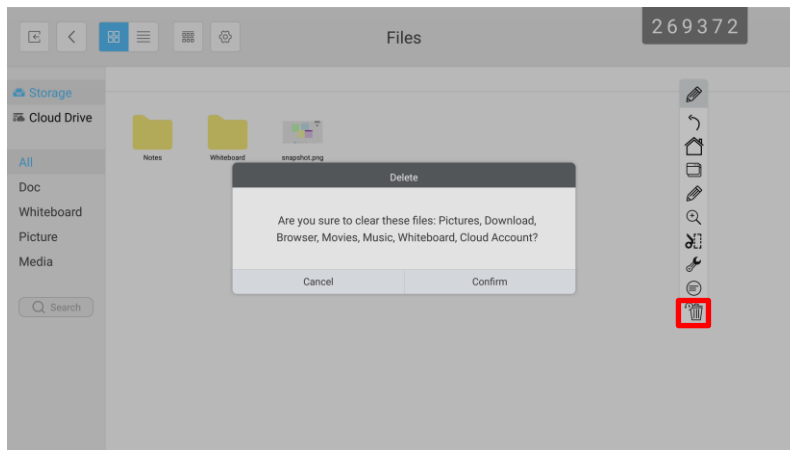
Files

269372

Storage
Cloud Drive

All
Doc
Whiteboard
Picture
Media

Search

Notes
Whiteboard
snapshot.png

Delete

Are you sure to clear these files: Pictures, Download, Browser, Movies, Music, Whiteboard, Cloud Account?

Cancel
Confirm